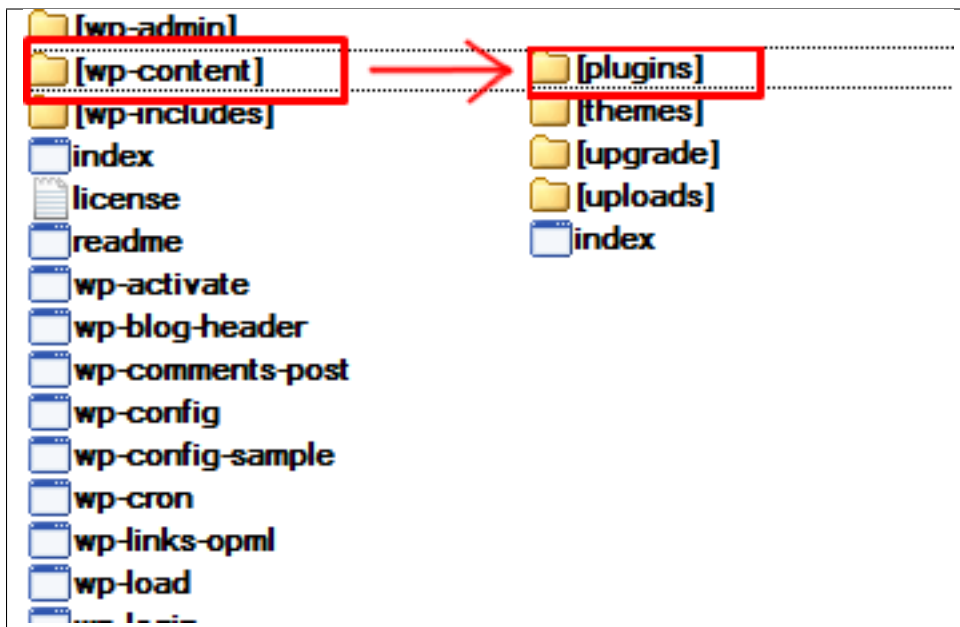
[wp-admin]
[wp-content]
[wp-includes]
index
license
readme
wp-activate
wp-blog-header
wp-comments-post
wp-config
wp-config-sample
wp-cron
wp-links-opml
wp-load
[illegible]

[plugins]
[themes]
[upgrade]
[uploads]
index